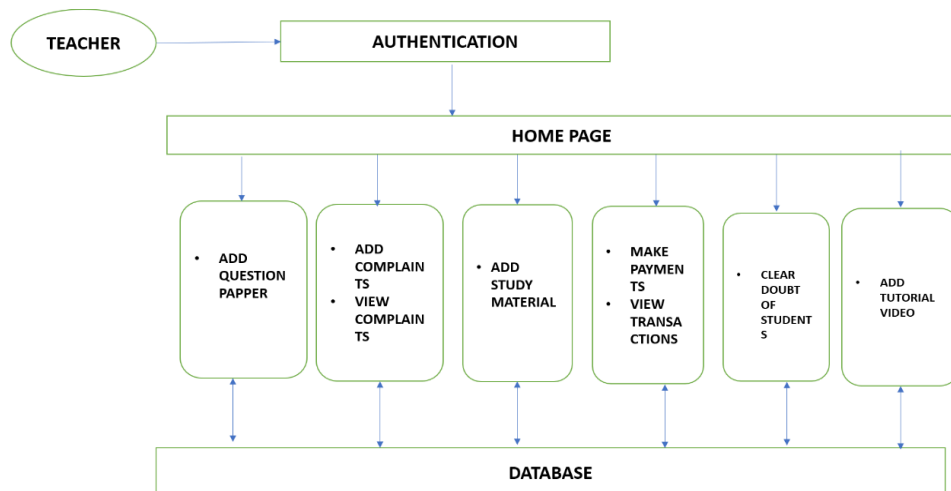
TEACHER

AUTHENTICATION

HOME PAGE

- ADD QUESTION PAPPER

- ADD COMPLAINTS
- VIEW COMPLAINTS

- ADD STUDY MATERIAL

- MAKE PAYMENTS
- VIEW TRANSACTIONS

- CLEAR DOUBT OF STUDENTS

- ADD TUTORIAL VIDEO

DATABASE